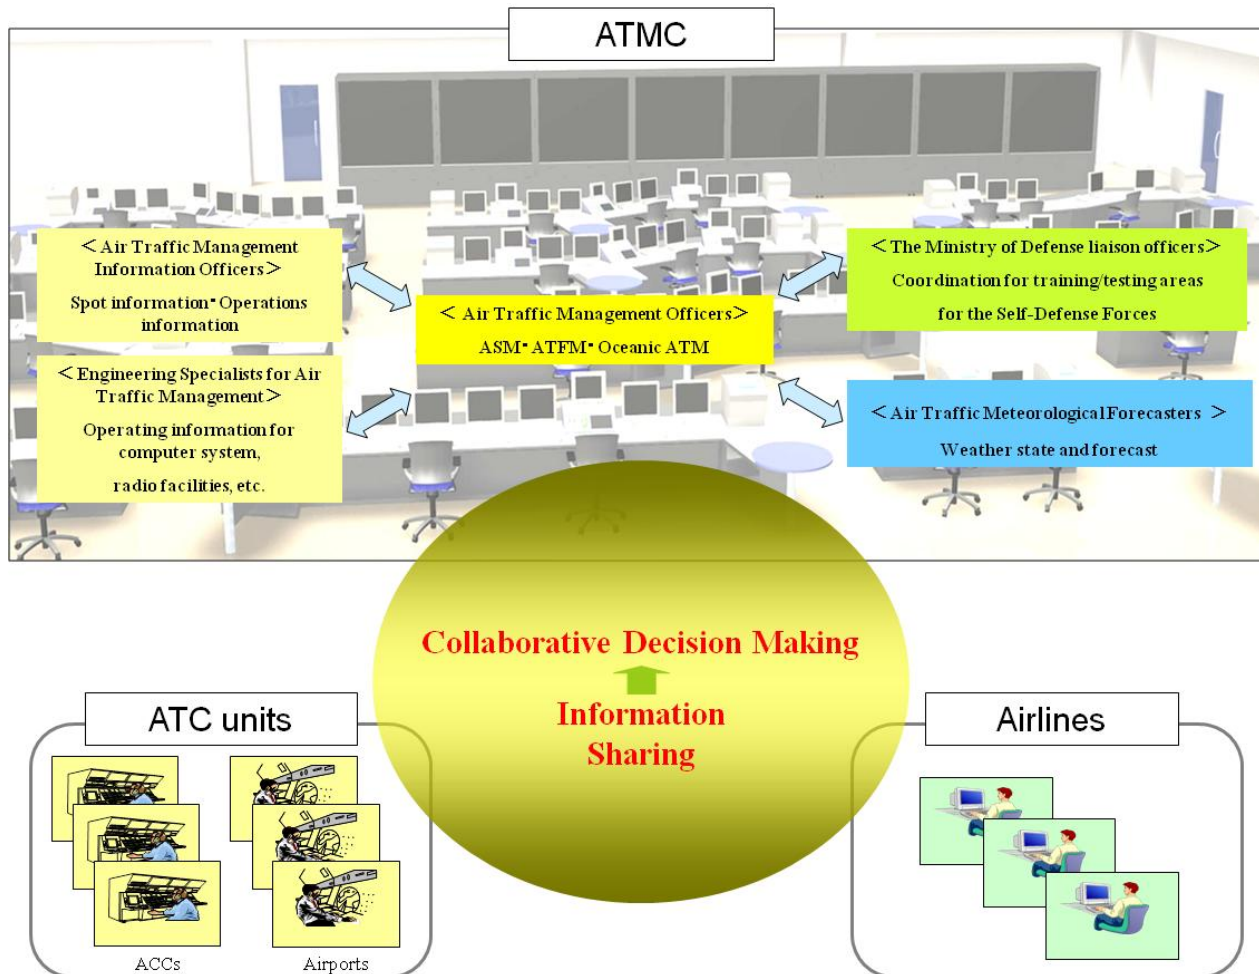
ATMC

＜Air Traffic Management Information Officers＞

Spot information･Operations information

＜Engineering Specialists for Air Traffic Management＞

Operating information for computer system, radio facilities, etc.

＜Air Traffic Management Officers＞

ASM･ATFM･Oceanic ATM

＜The Ministry of Defense liaison officers＞

Coordination for training/testing areas for the Self-Defense Forces

＜Air Traffic Meteorological Forecasters ＞

Weather state and forecast

Collaborative Decision Making

Information Sharing

ATC units

ACCs

Airports

Airlines